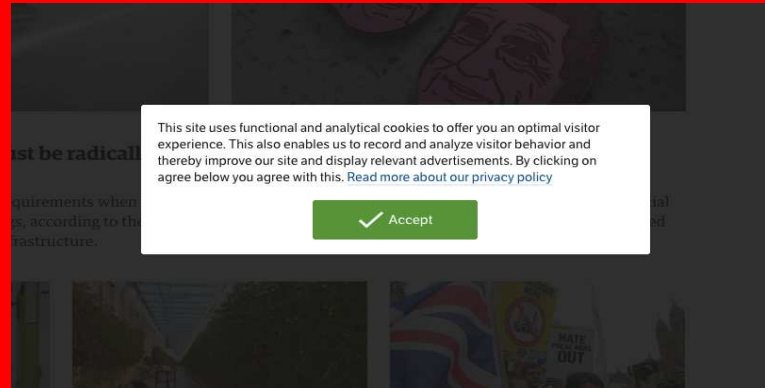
ust be radicall

quirements when
s, according to the
rastructure.

ial
ed

This site uses functional and analytical cookies to offer you an optimal visitor experience. This also enables us to record and analyze visitor behavior and thereby improve our site and display relevant advertisements. By clicking on agree below you agree with this. Read more about our privacy policy

Accept

HATE
OUT